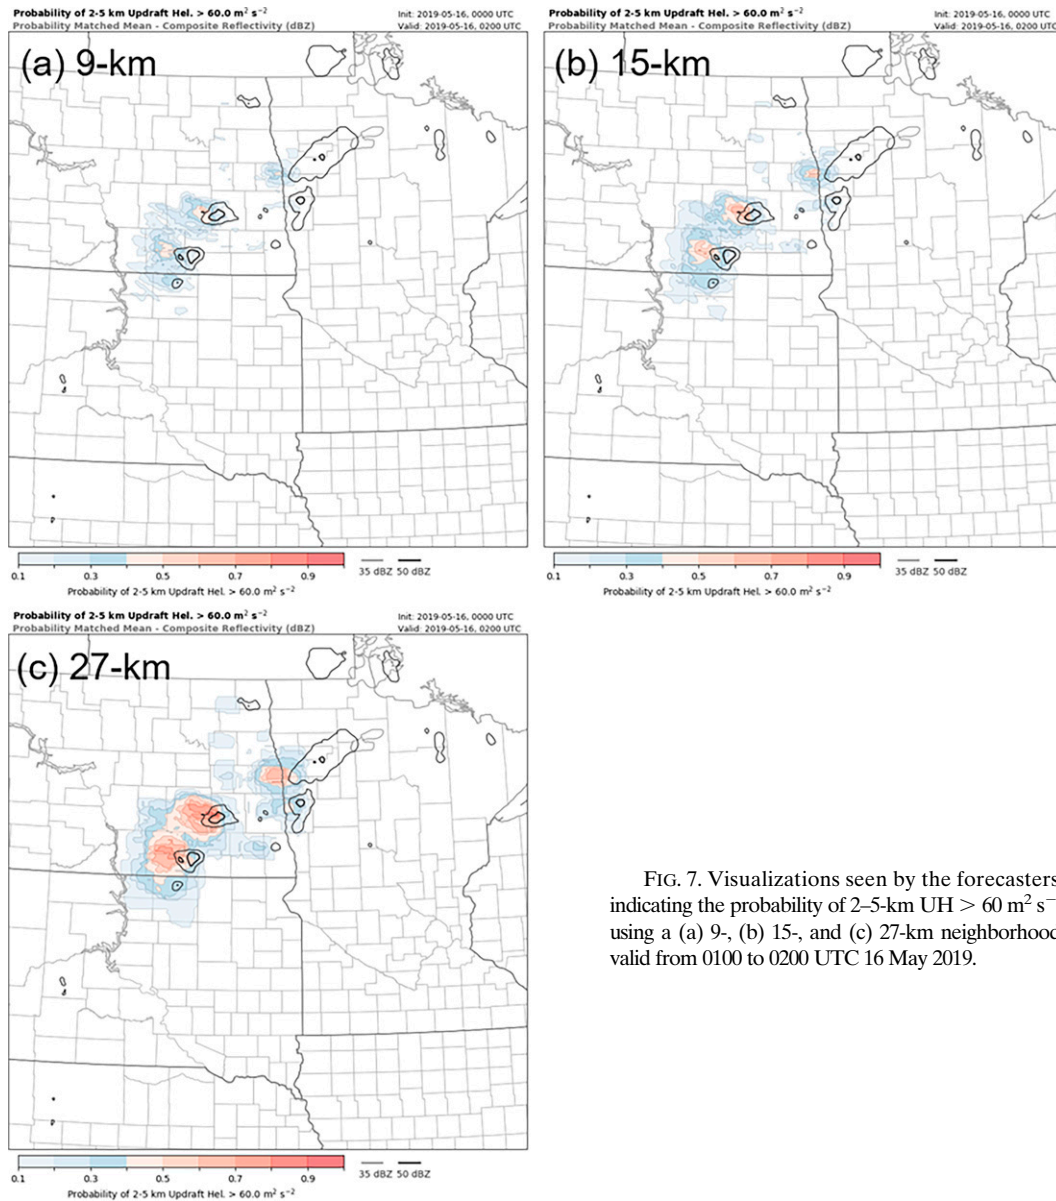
Probability of 2-5 km Updraft Hel. > 60.0 $m^2 s^{-2}$
Probability Matched Mean - Composite Reflectivity (dBZ)
Init: 2019-05-16, 0000 UTC
Valid: 2019-05-16, 0200 UTC

(a) 9-km

0.1 0.3 0.5 0.7 0.9
Probability of 2-5 km Updraft Hel. > 60.0 $m^2 s^{-2}$
35 dBZ 50 dBZ

Probability of 2-5 km Updraft Hel. > 60.0 $m^2 s^{-2}$
Probability Matched Mean - Composite Reflectivity (dBZ)
Init: 2019-05-16, 0000 UTC
Valid: 2019-05-16, 0200 UTC

(b) 15-km

0.1 0.3 0.5 0.7 0.9
Probability of 2-5 km Updraft Hel. > 60.0 $m^2 s^{-2}$
35 dBZ 50 dBZ

Probability of 2-5 km Updraft Hel. > 60.0 $m^2 s^{-2}$
Probability Matched Mean - Composite Reflectivity (dBZ)
Init: 2019-05-16, 0000 UTC
Valid: 2019-05-16, 0200 UTC

(c) 27-km

0.1 0.3 0.5 0.7 0.9
Probability of 2-5 km Updraft Hel. > 60.0 $m^2 s^{-2}$
35 dBZ 50 dBZ

FIG. 7. Visualizations seen by the forecasters indicating the probability of 2–5-km UH > 60 $m^2 s^{-2}$ using a (a) 9-, (b) 15-, and (c) 27-km neighborhood valid from 0100 to 0200 UTC 16 May 2019.